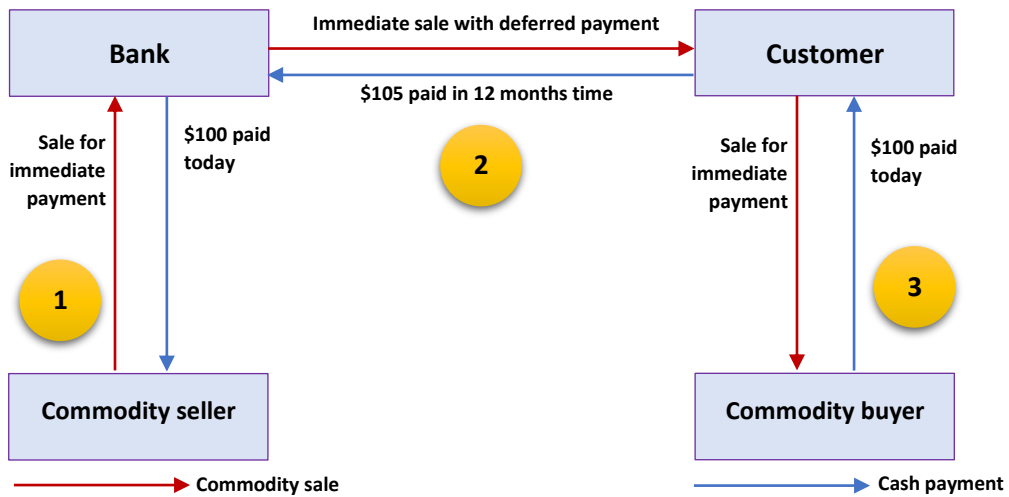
Bank

Immediate sale with deferred payment

Customer

\$105 paid in 12 months time

Sale for immediate payment

\$100 paid today

2

Sale for immediate payment

\$100 paid today

1

3

Commodity seller

Commodity buyer

Commodity sale

Cash payment